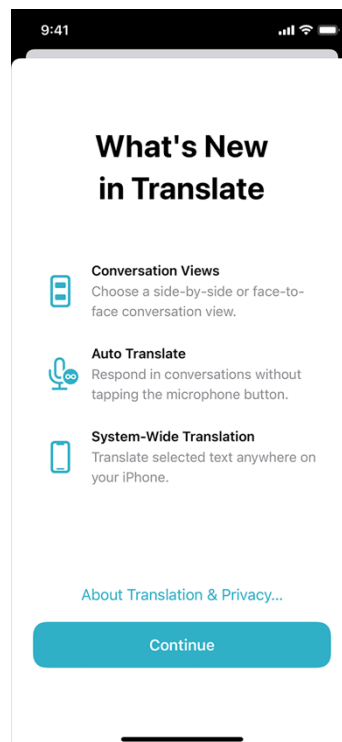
9:41

What's New in Translate

Conversation Views
Choose a side-by-side or face-to-face conversation view.

Auto Translate
Respond in conversations without tapping the microphone button.

System-Wide Translation
Translate selected text anywhere on your iPhone.

About Translation & Privacy...

Continue